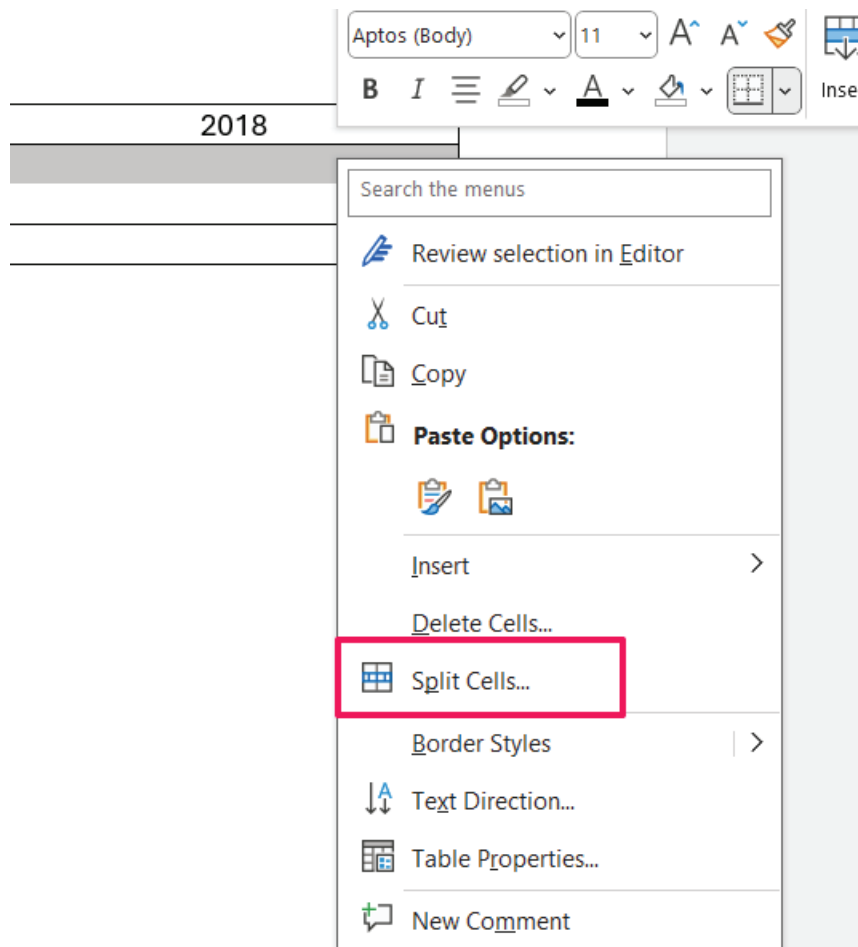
Aptos (Body)
11
A A
B I
Inse

2018

Search the menus

Review selection in Editor

Cut

Copy

Paste Options:

Insert

Delete Cells...

Split Cells...

Border Styles

Text Direction...

Table Properties...

New Comment